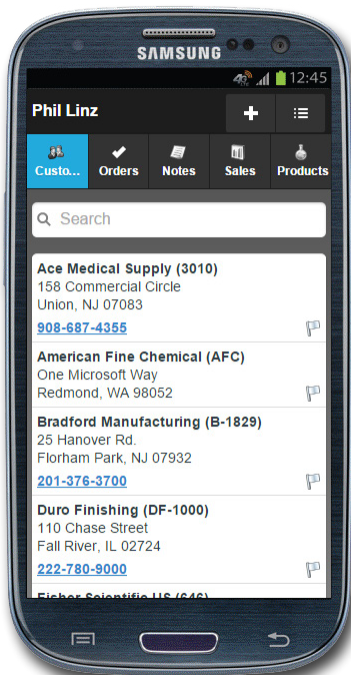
SAMSUNG

4G 12:45

Phil Linz

Custo... Orders Notes Sales Products

Search

Ace Medical Supply (3010)
158 Commercial Circle
Union, NJ 07083
908-687-4355

American Fine Chemical (AFC)
One Microsoft Way
Redmond, WA 98052

Bradford Manufacturing (B-1829)
25 Hanover Rd.
Florham Park, NJ 07932
201-376-3700

Duro Finishing (DF-1000)
110 Chase Street
Fall River, IL 02724
222-780-9000

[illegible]